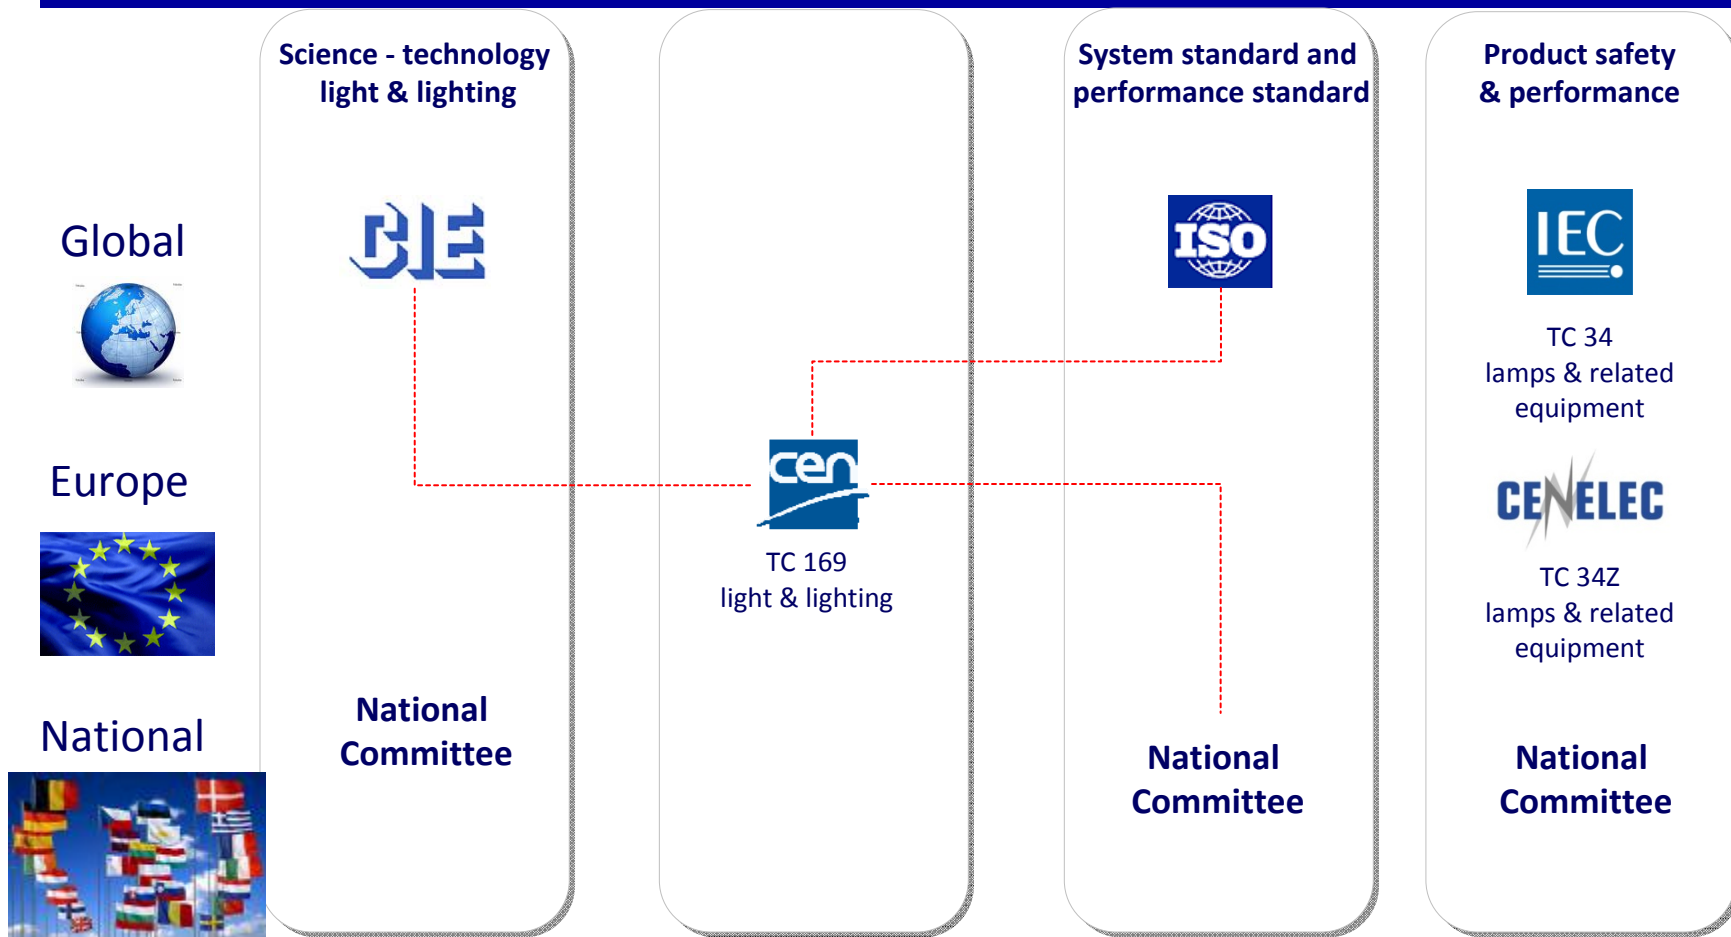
Science - technology light & lighting

System standard and performance standard

Product safety & performance

Global

CIE

ISO

IEC

TC 34
lamps & related equipment

Europe

cen

TC 169
light & lighting

CENELEC

TC 34Z
lamps & related equipment

National

National Committee

National Committee

National Committee